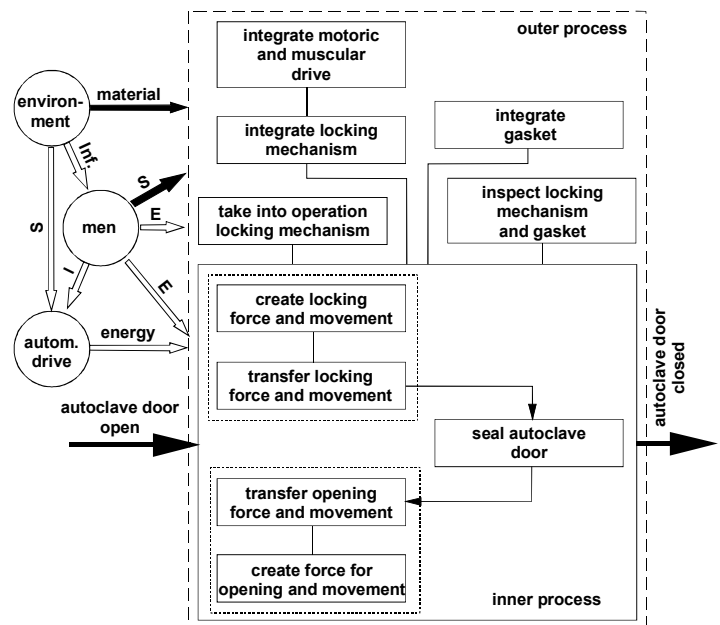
outer process

integrate motoric and muscular drive

integrate locking mechanism

integrate gasket

environment

material

Inf.

S

men

S

E

take into operation locking mechanism

inspect locking mechanism and gasket

I

E

autom. drive

energy

create locking force and movement

transfer locking force and movement

autoclave door closed

autoclave door open

seal autoclave door

transfer opening force and movement

create force for opening and movement

inner process